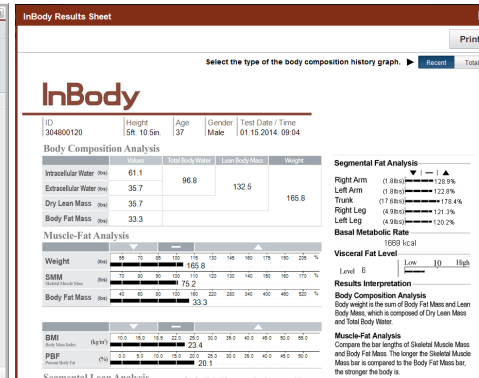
InBody Results Sheet

Print

Select the type of the body composition history graph. ▶ Recent Total

InBody

| ID | Height | Age | Gender | Test Date / Time |
|---|---|---|---|---|
| 304800120 | 5ft. 10.5in. | 37 | Male | 01.15.2014. 09:04 |

Body Composition Analysis

| | Values | Total Body Water | Lean Body Mass | Weight |
|---|---|---|---|---|
| Intracellular Water (lbs) | 61.1 | 96.8 | 132.5 | 165.8 |
| Extracellular Water (lbs) | 35.7 | | | |
| Dry Lean Mass (lbs) | 35.7 | | | |
| Body Fat Mass (lbs) | 33.3 | | | |

Muscle-Fat Analysis

Weight (lbs) 55 70 85 100 115 130 145 160 175 190 205 % 165.8

SMM Skeletal Muscle Mass (lbs) 70 80 90 100 110 120 130 140 150 160 170 % 75.2

Body Fat Mass (lbs) 40 60 80 100 160 220 280 340 400 460 520 % 33.3

BMI Body Mass Index (kg/m²) 10.0 15.0 18.5 22.0 25.0 30.0 35.0 40.0 45.0 50.0 55.0 23.4

PBF Percent Body Fat (%) 0.0 5.0 10.0 15.0 20.0 25.0 30.0 35.0 40.0 45.0 50.0 20.1

Segmental Lean Analysis

Segmental Fat Analysis
▼ | — | ▲
Right Arm (1.8lbs) 138.9%
Left Arm (1.8lbs) 122.8%
Trunk (17.6lbs) 178.4%
Right Leg (4.9lbs) 121.3%
Left Leg (4.9lbs) 120.2%

Basal Metabolic Rate
1669 kcal

Visceral Fat Level
Low 10 High
Level 6

Results Interpretation

Body Composition Analysis
Body weight is the sum of Body Fat Mass and Lean Body Mass, which is composed of Dry Lean Mass and Total Body Water.

Muscle-Fat Analysis
Compare the bar lengths of Skeletal Muscle Mass and Body Fat Mass. The longer the Skeletal Muscle Mass bar is compared to the Body Fat Mass bar, the stronger the body is.